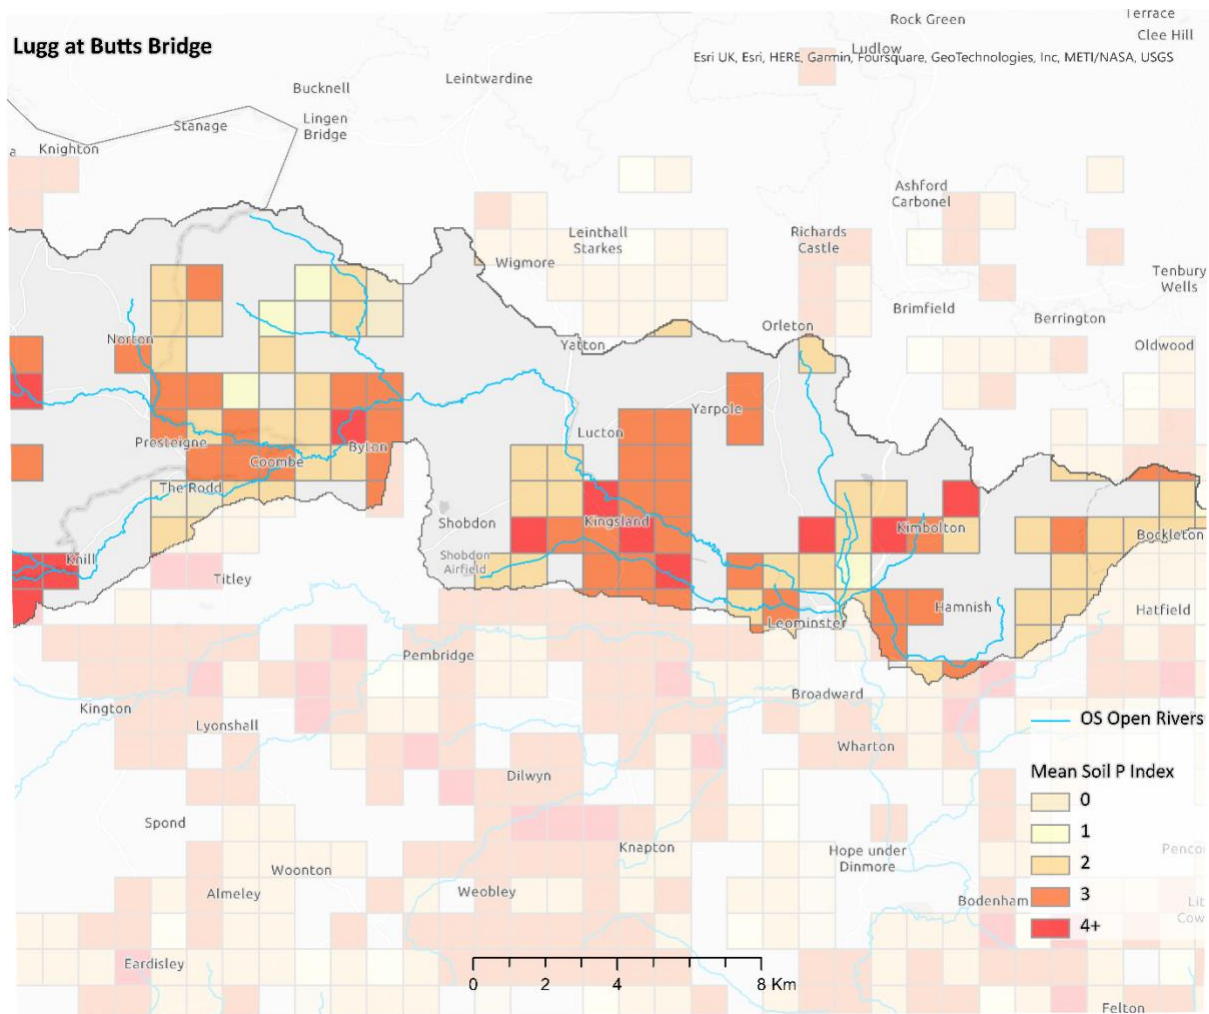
Lugg at Butts Bridge

Esri UK, Esri, HERE, Garmin, Foursquare, GeoTechnologies, Inc, METI/NASA, USGS

Rock Green
Terrace
Clee Hill
Ludlow
Bucknell
Leintwardine
Stanage
Lingen Bridge
Knighton
Ashford Carbonel
Leinthall Starkes
Richards Castle
Wigmore
Tenbury Wells
Brimfield
Orleton
Berrington
Norton
Yatton
Oldwood
Yarpole
Presteigne
Lucton
Byton
Coombe
The Rodd
Shobdon
Kingsland
Kimbolton
Bockleton
Shobdon Airfield
Kinnerton
Titley
Hamnish
Hatfield
Leominster
Pembridge
Broadward
Kington
Lyonshall
Wharton
Dilwyn
Spond
Knapton
Hope under Dinmore
Pencombe
Woonton
Almeley
Weobley
Bodenham
Eardisley
Felton

OS Open Rivers
Mean Soil P Index
0
1
2
3
4+

0 2 4 8 Km